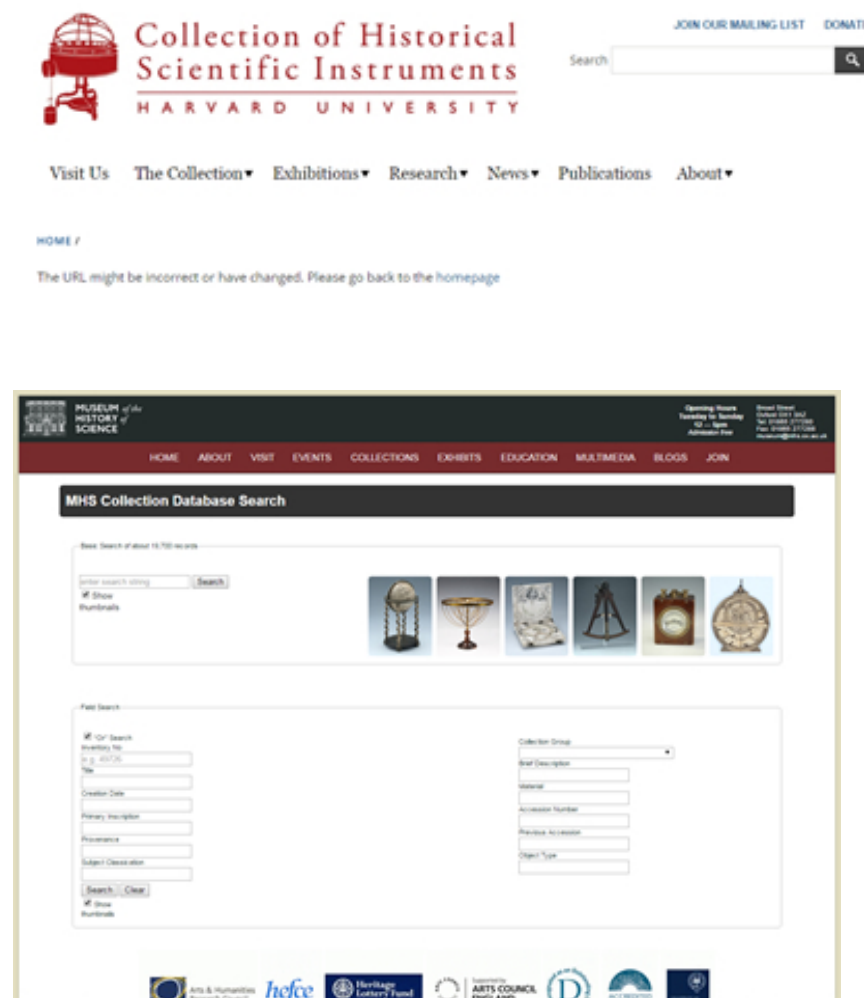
Collection of Historical Scientific Instruments
HARVARD UNIVERSITY

JOIN OUR MAILING LIST DONATI

Search

Visit Us The Collection▾ Exhibitions▾ Research▾ News▾ Publications About▾

HOME /

The URL might be incorrect or have changed. Please go back to the homepage

MUSEUM of the HISTORY of SCIENCE

Opening Hours Tuesday to Sunday 12 — 5pm Admission free

Broad Street Oxford OX1 3AZ Tel: 01865 277280 Fax: 01865 277288 museum@mhs.ox.ac.uk

HOME ABOUT VISIT EVENTS COLLECTIONS EXHIBITS EDUCATION MULTIMEDIA BLOGS JOIN

MHS Collection Database Search

Basic Search of about 18,700 records

enter search string Search

Show thumbnails

Field Search

"Or" Search

Inventory No

e.g. 49726

Title

Creation Date

Primary Inscription

Provenance

Subject Classification

Search Clear

Show thumbnails

Collection Group

Brief Description

Material

Accession Number

Previous Accession

Object Type

Arts & Humanities Research Council hefce Heritage Lottery Fund Supported by ARTS COUNCIL ENGLAND